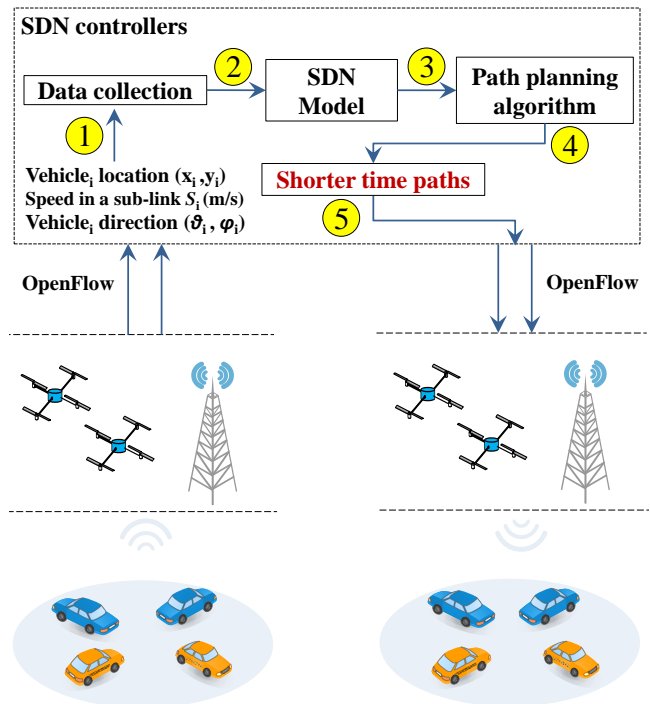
SDN controllers

Data collection

2

SDN Model

3

Path planning algorithm

1

4

Vehicle$_i$ location ($x_i$, $y_i$)
Speed in a sub-link $S_i$ (m/s)
Vehicle$_i$ direction ($\vartheta_i$, $\varphi_i$)

Shorter time paths

5

OpenFlow

OpenFlow